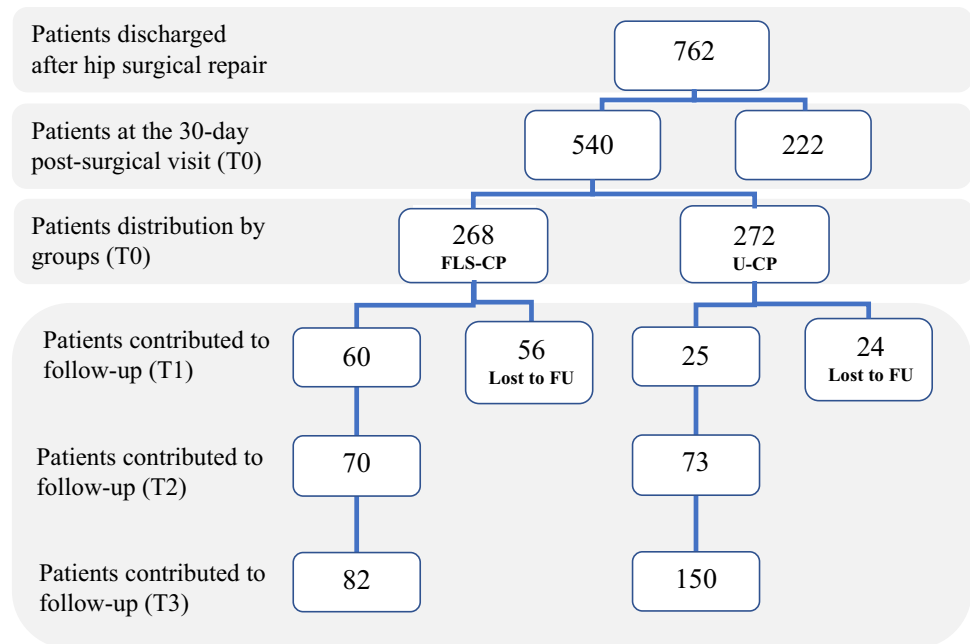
Patients discharged after hip surgical repair

762

Patients at the 30-day post-surgical visit (T0)

540

222

Patients distribution by groups (T0)

268
FLS-CP

272
U-CP

Patients contributed to follow-up (T1)

60

56
Lost to FU

25

24
Lost to FU

Patients contributed to follow-up (T2)

70

73

Patients contributed to follow-up (T3)

82

150